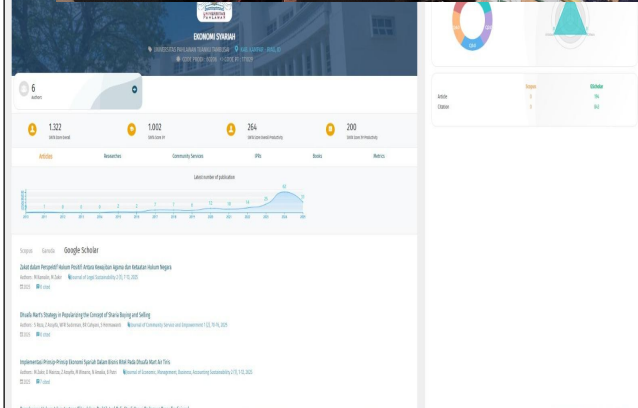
EKONOMI SYARIAH

UNIVERSITAS PANCA SAKTI TANJUNG... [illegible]

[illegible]

6
Authors

1.322
SINTA Score Overall

1.002
SINTA Score 3Yr

264
SINTA Score Overall Productivity

200
SINTA Score 3Yr Productivity

Articles | Researches | Community Services | IPRs | Books | Metrics

Latest number of publication

Scopus | Garuda | Google Scholar

Zakat dalam Perspektif Hukum Positif: Antara Kewajiban Agama dan Kebijakan Hukum Negara
Authors: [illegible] Journal of Legal Sustainability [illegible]
2025 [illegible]

Dhuafa Mart's Strategy in Popularizing the Concept of Sharia Buying and Selling
Authors: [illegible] Journal of Community Service and Empowerment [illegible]
2025 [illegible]

Implementasi Prinsip-Prinsip Ekonomi Syariah Dalam Bisnis Ritel Pada Dhuafa Mart Air Tiris
Authors: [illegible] Journal of Economics, Management, Business, Accounting Sustainability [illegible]
2025 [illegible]

| | Scopus | GScholar |
|---|---|---|
| Article | 0 | 94 |
| Citation | 0 | 863 |